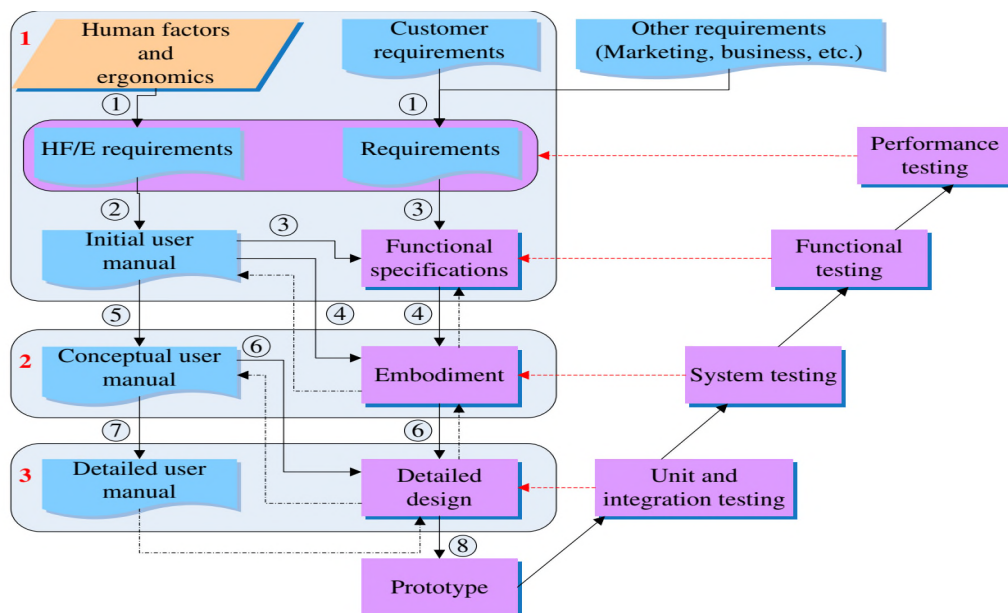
1

Human factors and ergonomics

Customer requirements

Other requirements (Marketing, business, etc.)

①

①

HF/E requirements

Requirements

Performance testing

②

③

③

Initial user manual

Functional specifications

Functional testing

⑤

④

④

2

Conceptual user manual

⑥

Embodiment

System testing

⑦

⑥

3

Detailed user manual

Detailed design

Unit and integration testing

⑧

Prototype